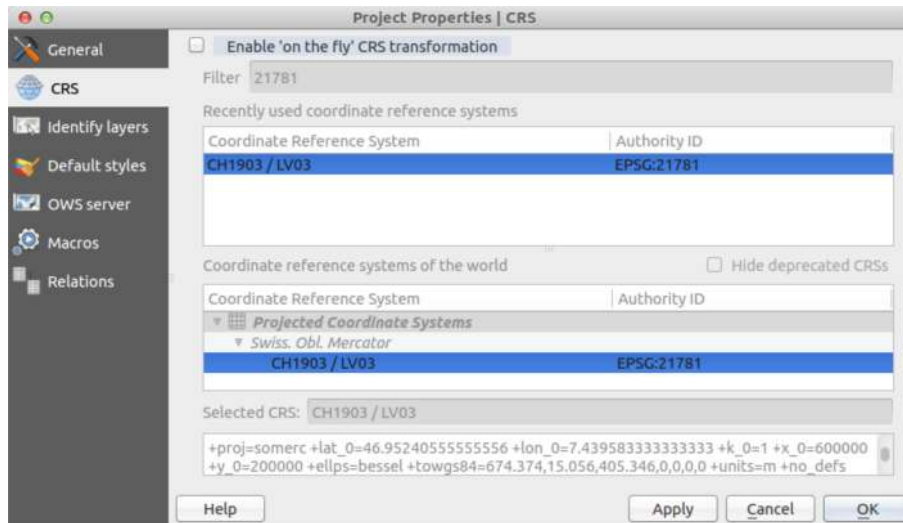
Project Properties | CRS

General
CRS
Identify layers
Default styles
OWS server
Macros
Relations

Enable 'on the fly' CRS transformation

Filter 21781

Recently used coordinate reference systems

| Coordinate Reference System | Authority ID |
|---|---|
| CH1903 / LV03 | EPSG:21781 |

Coordinate reference systems of the world

Hide deprecated CRSs

| Coordinate Reference System | Authority ID |
|---|---|
| Projected Coordinate Systems | |
| Swiss. Obl. Mercator | |
| CH1903 / LV03 | EPSG:21781 |

Selected CRS: CH1903 / LV03

+proj=somerc +lat_0=46.95240555555556 +lon_0=7.439583333333333 +k_0=1 +x_0=600000 +y_0=200000 +ellps=bessel +towgs84=674.374,15.056,405.346,0,0,0,0 +units=m +no_defs

Help
Apply
Cancel
OK